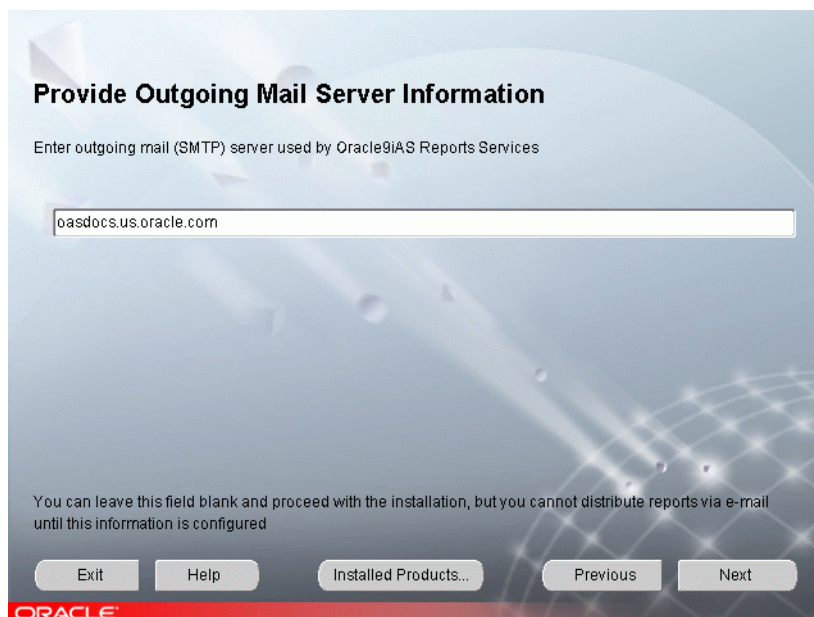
Provide Outgoing Mail Server Information

Enter outgoing mail (SMTP) server used by Oracle9iAS Reports Services

oasdocs.us.oracle.com

You can leave this field blank and proceed with the installation, but you cannot distribute reports via e-mail until this information is configured

Exit

Help

Installed Products...

Previous

Next

ORACLE